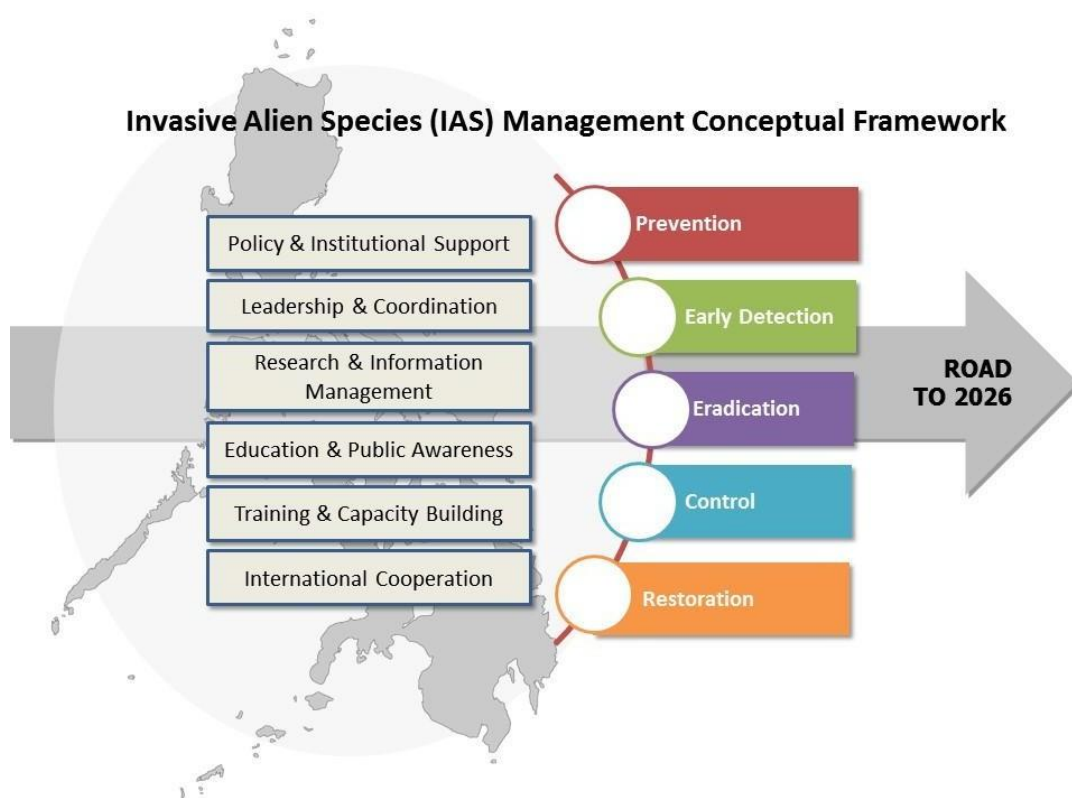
Invasive Alien Species (IAS) Management Conceptual Framework

Policy & Institutional Support

Leadership & Coordination

Research & Information Management

Education & Public Awareness

Training & Capacity Building

International Cooperation

Prevention

Early Detection

Eradication

Control

Restoration

ROAD TO 2026